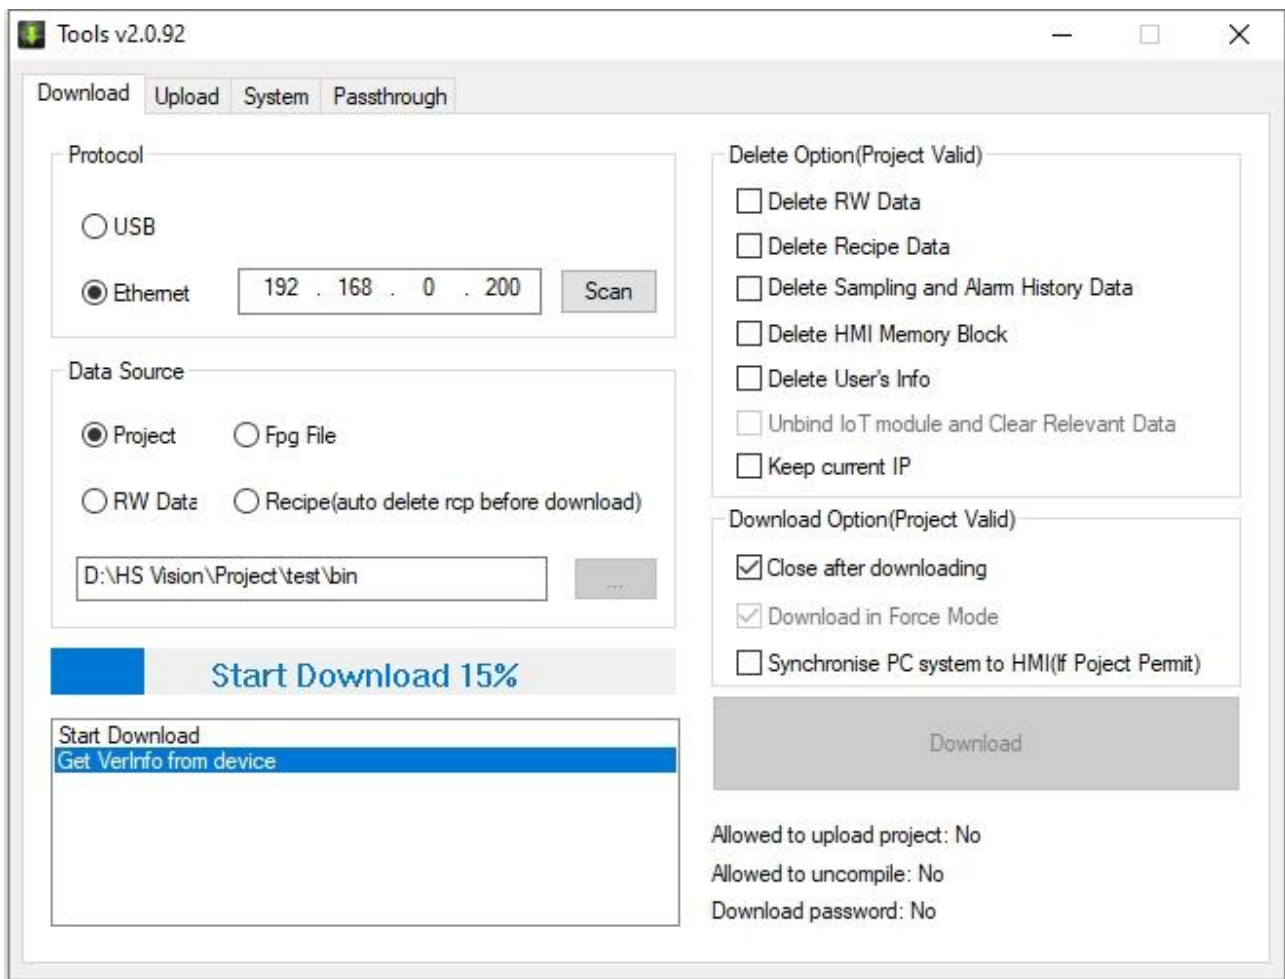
Tools v2.0.92

Download Upload System Passthrough

Protocol

USB

Ethernet 192 . 168 . 0 . 200 Scan

Data Source

Project Fpg File

RW Data Recipe(auto delete rcp before download)

D:\HS Vision\Project\test\bin

...

Start Download 15%

Start Download
Get VerInfo from device

Delete Option(Project Valid)

Delete RW Data

Delete Recipe Data

Delete Sampling and Alarm History Data

Delete HMI Memory Block

Delete User's Info

Unbind IoT module and Clear Relevant Data

Keep current IP

Download Option(Project Valid)

Close after downloading

Download in Force Mode

Synchronise PC system to HMI(If Poject Permit)

Download

Allowed to upload project: No

Allowed to uncompile: No

Download password: No